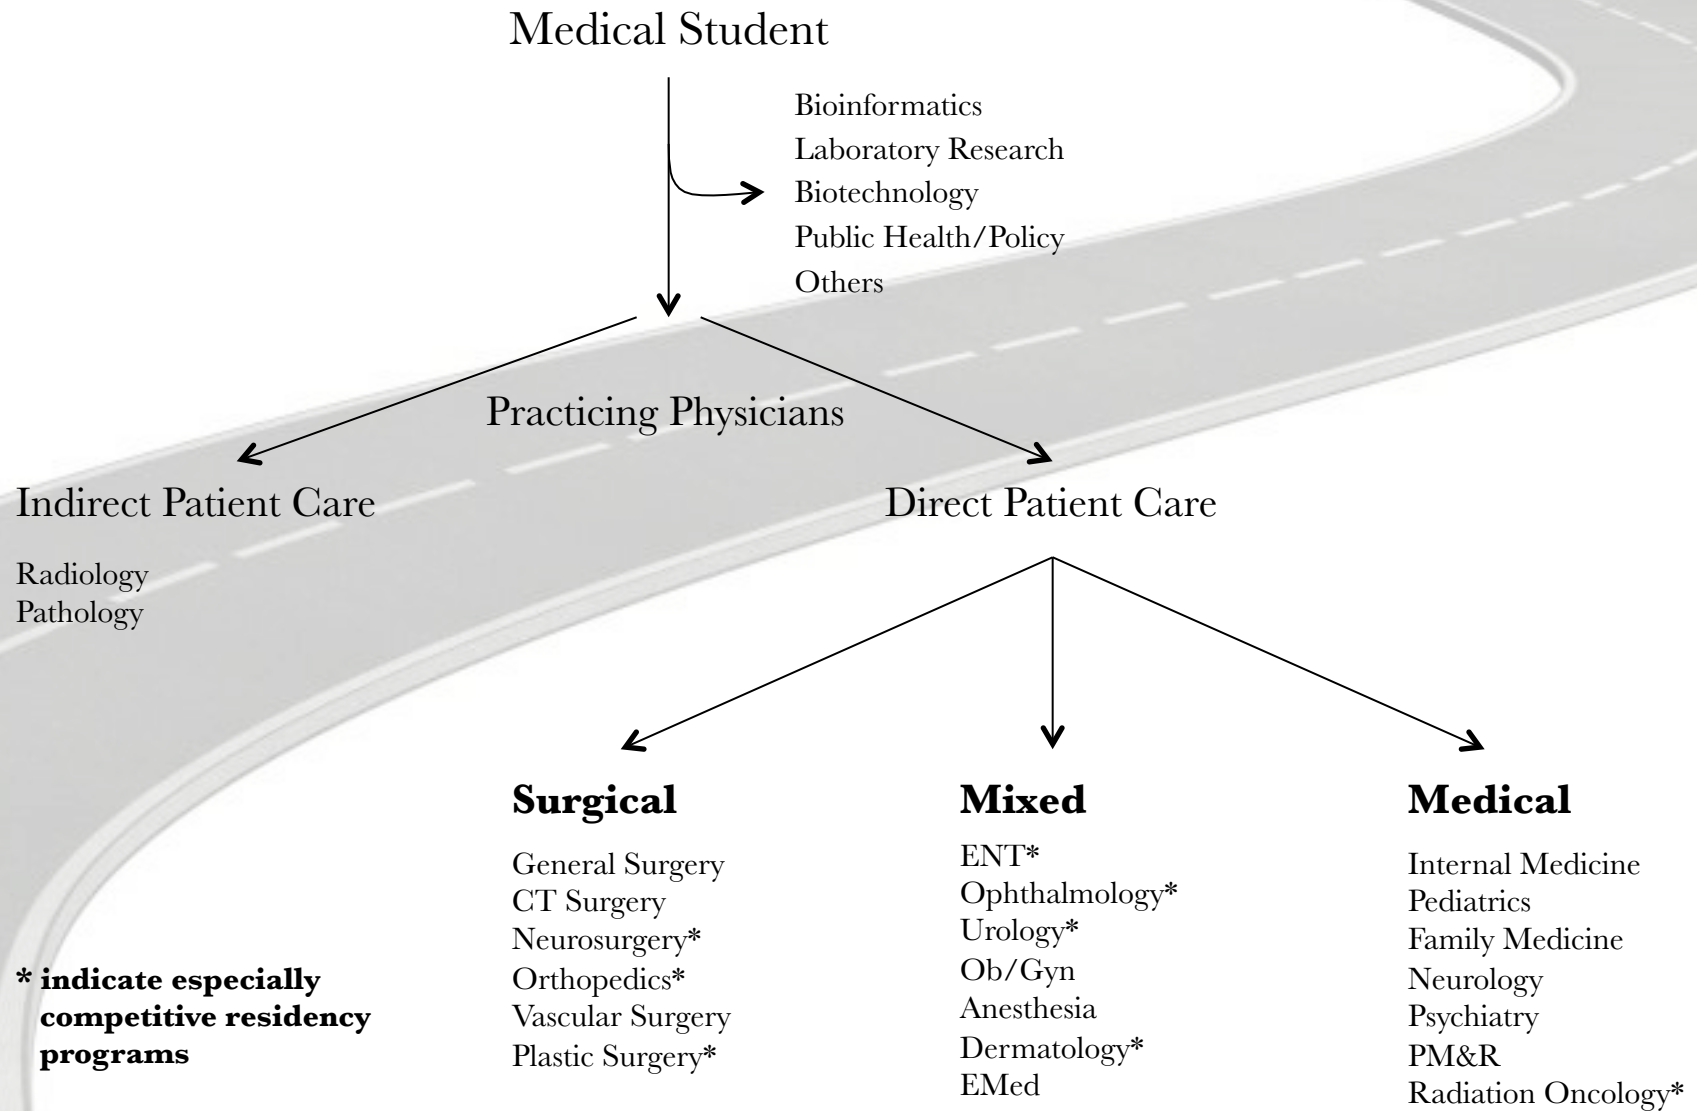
Medical Student

Bioinformatics
Laboratory Research
Biotechnology
Public Health/Policy
Others

Practicing Physicians

Indirect Patient Care

Radiology
Pathology

Direct Patient Care

**Surgical**

General Surgery
CT Surgery
Neurosurgery*
Orthopedics*
Vascular Surgery
Plastic Surgery*

**Mixed**

ENT*
Ophthalmology*
Urology*
Ob/Gyn
Anesthesia
Dermatology*
EMed

**Medical**

Internal Medicine
Pediatrics
Family Medicine
Neurology
Psychiatry
PM&R
Radiation Oncology*

**\* indicate especially competitive residency programs**